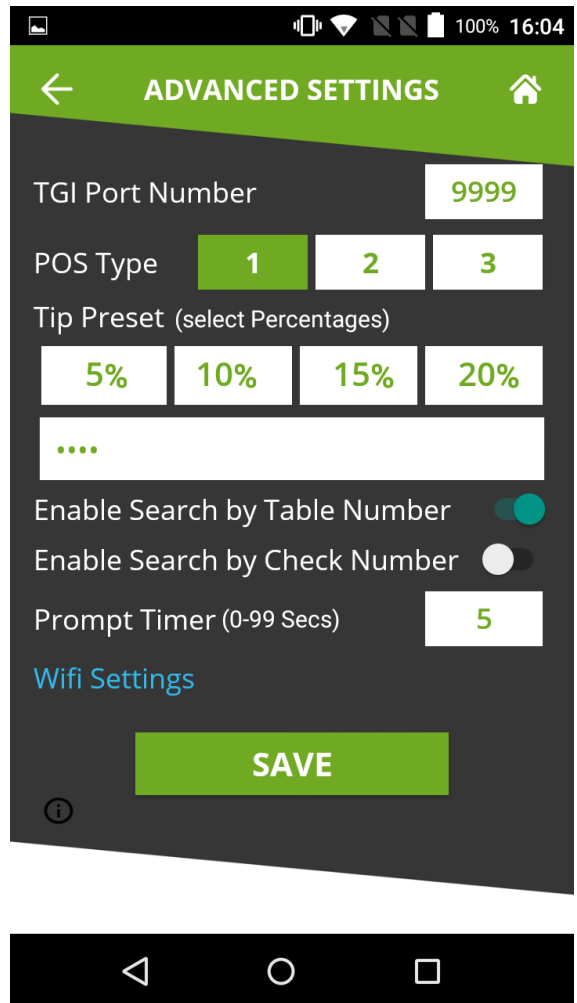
100% 16:04

ADVANCED SETTINGS

TGI Port Number 9999

POS Type 1 2 3

Tip Preset (select Percentages)

5% 10% 15% 20%

••••

Enable Search by Table Number

Enable Search by Check Number

Prompt Timer (0-99 Secs) 5

Wifi Settings

SAVE